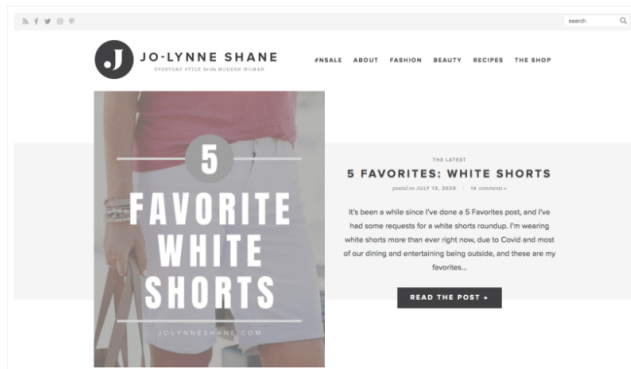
search

J JO-LYNNE SHANE
EVERYDAY STYLE for the MODERN WOMAN

#NSALE ABOUT FASHION BEAUTY RECIPES THE SHOP

5
FAVORITE
WHITE
SHORTS
JOLYNNESHANE.COM

THE LATEST
5 FAVORITES: WHITE SHORTS
posted on JULY 13, 2020 · 14 comments »

It's been a while since I've done a 5 Favorites post, and I've had some requests for a white shorts roundup. I'm wearing white shorts more than ever right now, due to Covid and most of our dining and entertaining being outside, and these are my favorites...

READ THE POST »